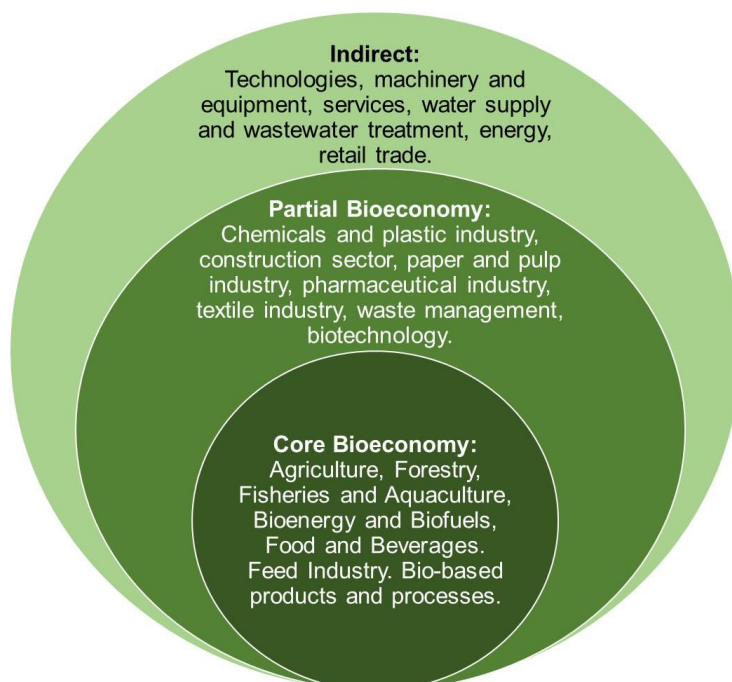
**Indirect:**
Technologies, machinery and equipment, services, water supply and wastewater treatment, energy, retail trade.

**Partial Bioeconomy:**
Chemicals and plastic industry, construction sector, paper and pulp industry, pharmaceutical industry, textile industry, waste management, biotechnology.

**Core Bioeconomy:**
Agriculture, Forestry, Fisheries and Aquaculture, Bioenergy and Biofuels, Food and Beverages. Feed Industry. Bio-based products and processes.